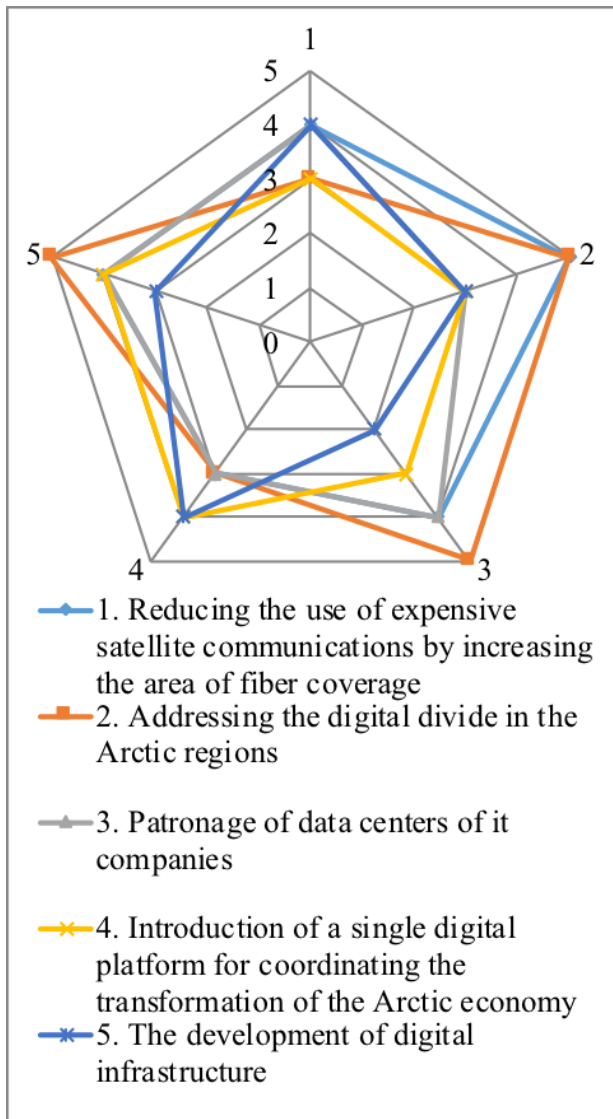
1
5
4
3
2
1
0
2
3
4
5

1. Reducing the use of expensive satellite communications by increasing the area of fiber coverage

2. Addressing the digital divide in the Arctic regions

3. Patronage of data centers of it companies

4. Introduction of a single digital platform for coordinating the transformation of the Arctic economy

5. The development of digital infrastructure